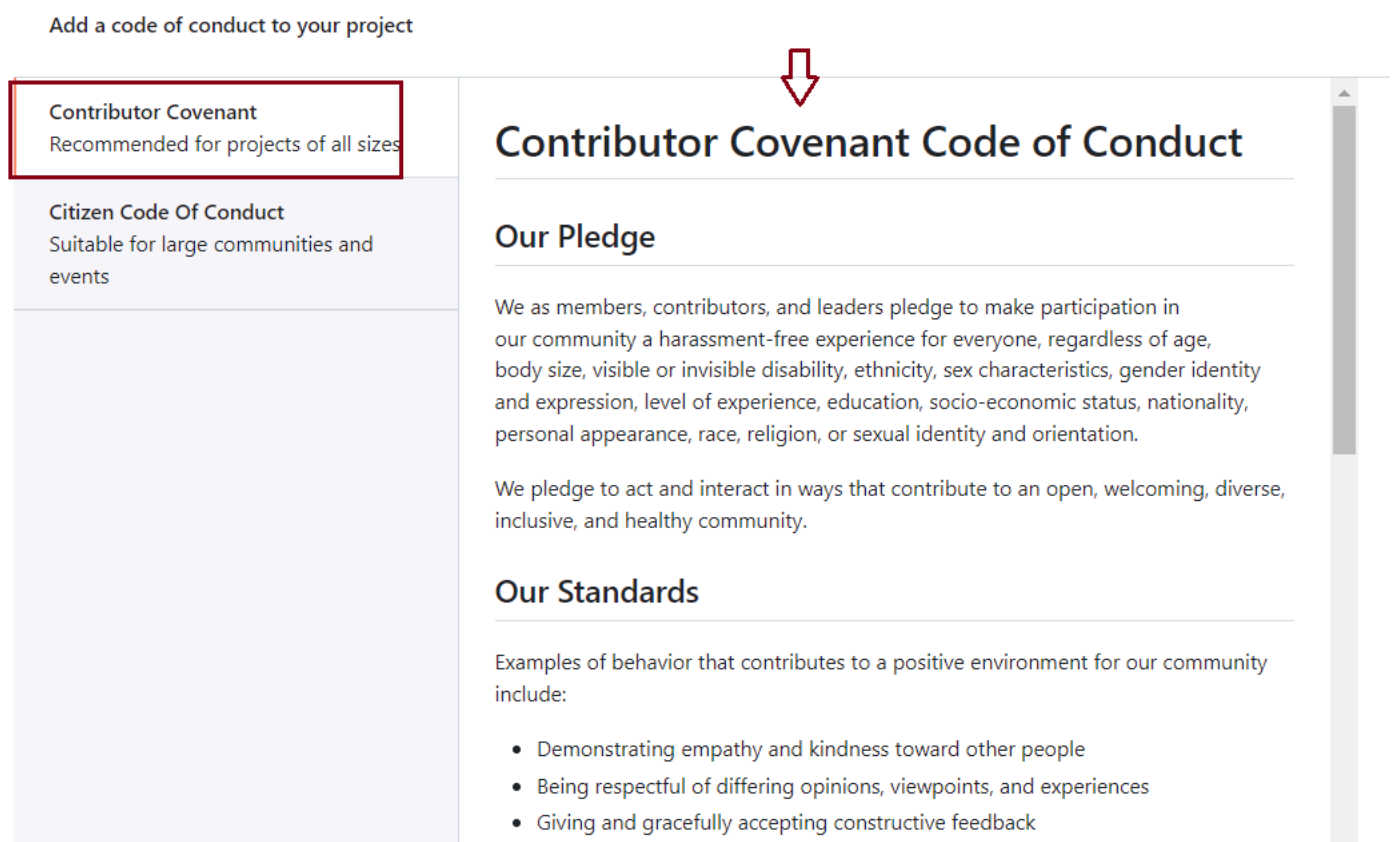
Add a code of conduct to your project

Contributor Covenant
Recommended for projects of all sizes

Citizen Code Of Conduct
Suitable for large communities and events

# Contributor Covenant Code of Conduct

## Our Pledge

We as members, contributors, and leaders pledge to make participation in our community a harassment-free experience for everyone, regardless of age, body size, visible or invisible disability, ethnicity, sex characteristics, gender identity and expression, level of experience, education, socio-economic status, nationality, personal appearance, race, religion, or sexual identity and orientation.

We pledge to act and interact in ways that contribute to an open, welcoming, diverse, inclusive, and healthy community.

## Our Standards

Examples of behavior that contributes to a positive environment for our community include:

- Demonstrating empathy and kindness toward other people
- Being respectful of differing opinions, viewpoints, and experiences
- Giving and gracefully accepting constructive feedback